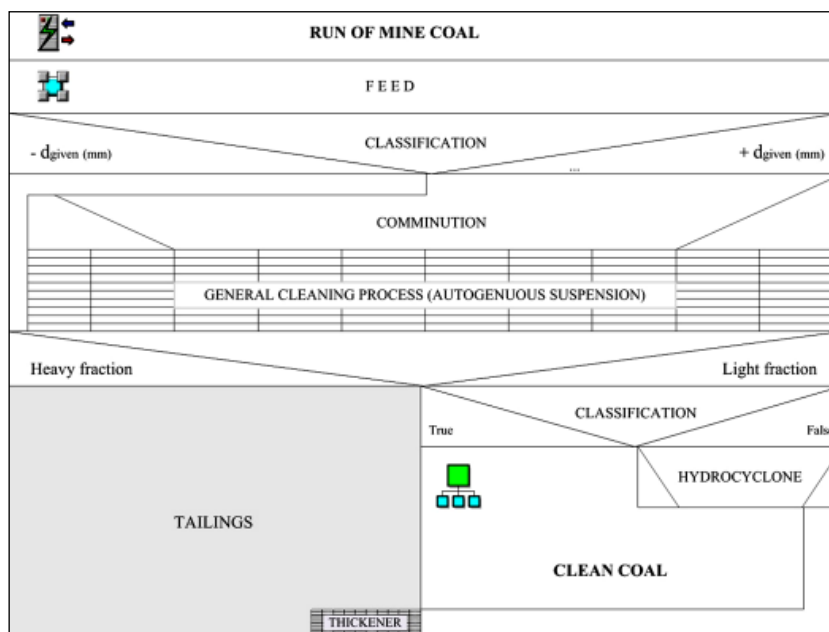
RUN OF MINE COAL

FEED

CLASSIFICATION

- $d_{given}$ (mm)

+ $d_{given}$ (mm)

...

COMMINUTION

GENERAL CLEANING PROCESS (AUTOGENUOUS SUSPENSION)

Heavy fraction

Light fraction

CLASSIFICATION

True

Fals

HYDROCYCLONE

TAILINGS

CLEAN COAL

THICKENER